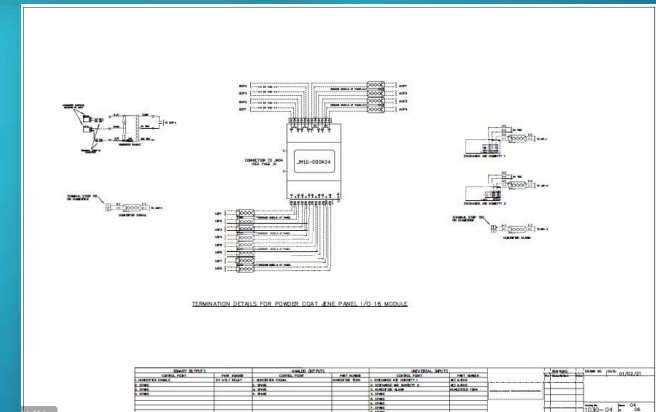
JM16-0S0424

CONNECTION TO JM04 (SEE PAGE 3)

DISCHARGE AIR HUMIDITY 1

DISCHARGE AIR HUMIDITY 2

HUMIDIFIER ALARM

HUMIDIFIER SIGNAL

TERMINATION DETAILS FOR POWDER COAT JENE PANEL I/O 16 MODULE

| BINARY OUTPUTS | | ANALOG OUTPUTS | | UNIVERSAL INPUTS | |
|---|---|---|---|---|---|
| CONTROL POINT | PART NUMBER | CONTROL POINT | PART NUMBER | CONTROL POINT | PART NUMBER |
| 1. HUMIDIFIER ENABLE | 24 VOLT RELAY | HUMIDIFIER SIGNAL | HUMIDIFIER TERM | 1. DISCHARGE AIR HUMIDITY 1 | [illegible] |
| 2. SPARE | | 2. SPARE | | 2. DISCHARGE AIR HUMIDITY 2 | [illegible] |
| 3. SPARE | | 3. SPARE | | 3. HUMIDIFIER ALARM | HUMIDIFIER TERM |
| 4. SPARE | | 4. SPARE | | 4. SPARE | |
| | | | | 5. SPARE | |
| | | | | 6. SPARE | |
| | | | | 7. SPARE | |

01/02/21

1030-04

04

06